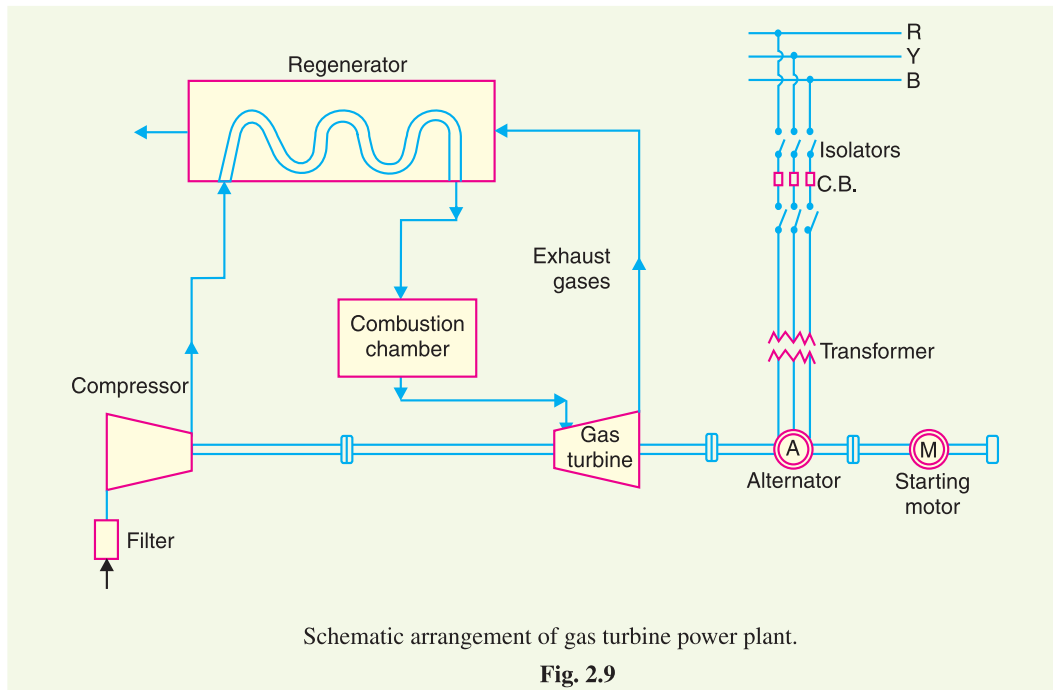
Regenerator

R
Y
B

Isolators
C.B.

Exhaust gases

Combustion chamber

Transformer

Compressor

Gas turbine

A
Alternator

M
Starting motor

Filter

Schematic arrangement of gas turbine power plant.

Fig. 2.9